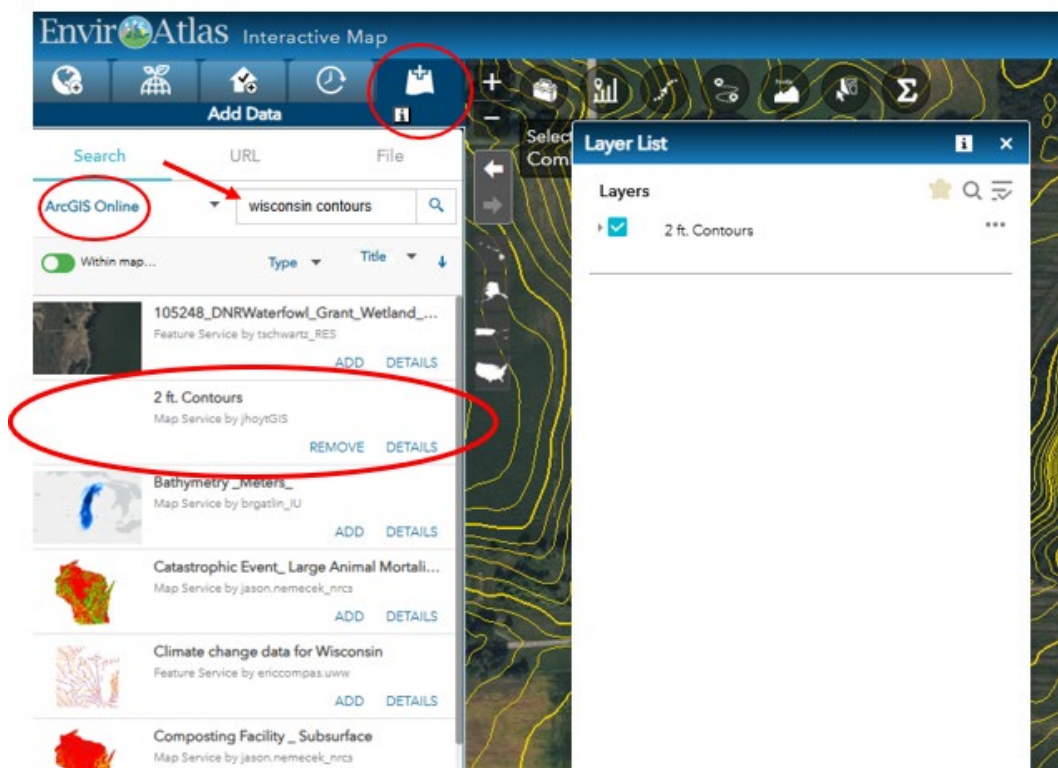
EnvirOAtlas Interactive Map

Add Data

Search URL File

ArcGIS Online

wisconsin contours

Within map...

Type

Title

105248_DNRWaterfowl_Grant_Wetland_...
Feature Service by tschwartz_RES
ADD DETAILS

2 ft. Contours
Map Service by jhoytGIS
REMOVE DETAILS

Bathymetry _Meters_
Map Service by brgatlin_IU
ADD DETAILS

Catastrophic Event_ Large Animal Mortali...
Map Service by jason.nemecek_nrcs
ADD DETAILS

Climate change data for Wisconsin
Feature Service by ericcompas.uww
ADD DETAILS

Composting Facility _ Subsurface
Map Service by jason.nemecek_nrcs

Select
Com

$\Sigma$

Layer List

Layers

2 ft. Contours